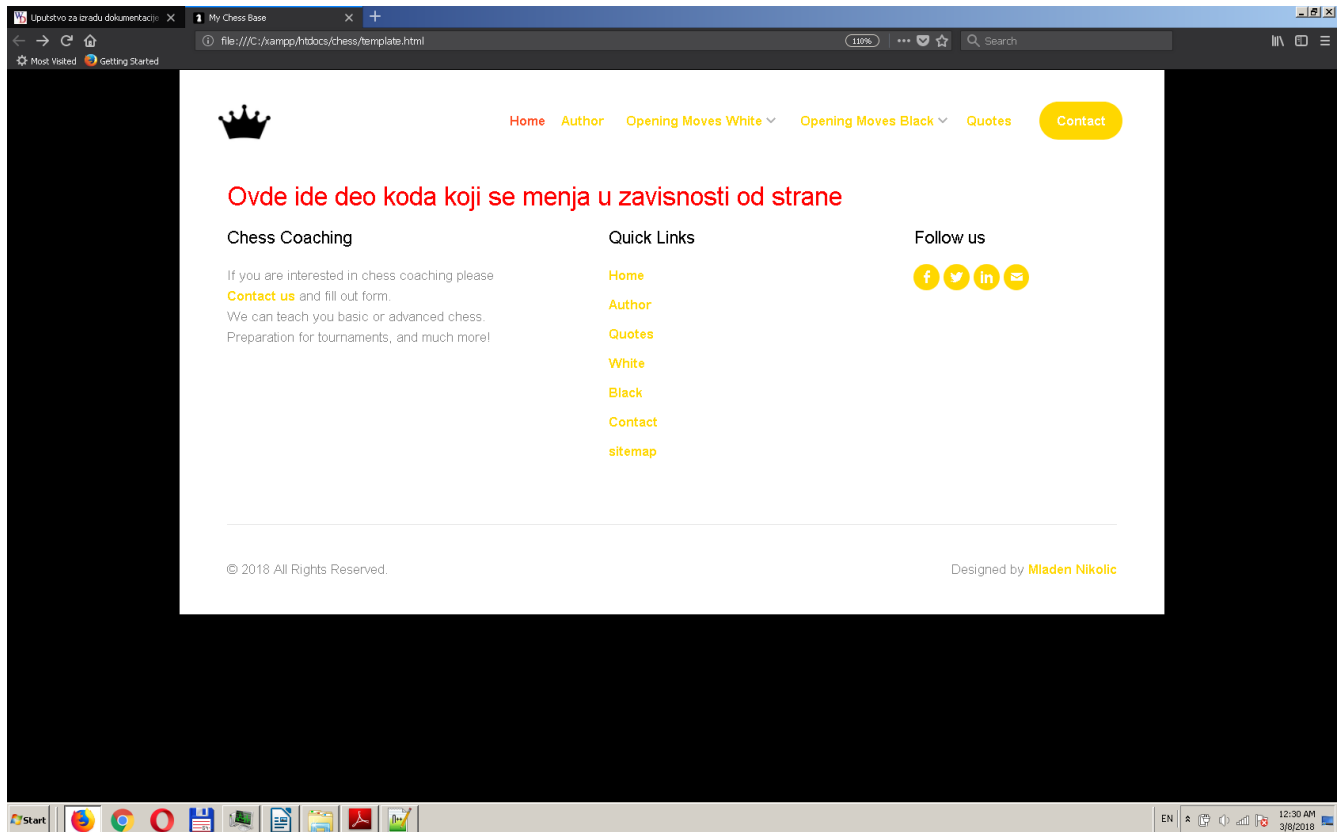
Uputstvo za izradu dokumentacije ×
My Chess Base ×
+

file:///C:/xampp/htdocs/chess/template.html
110%
Search

Most Visited
Getting Started

Home
Author
Opening Moves White
Opening Moves Black
Quotes
Contact

Ovde ide deo koda koji se menja u zavisnosti od strane

Chess Coaching

If you are interested in chess coaching please Contact us and fill out form.
We can teach you basic or advanced chess.
Preparation for tournaments, and much more!

Quick Links

Home
Author
Quotes
White
Black
Contact
sitemap

Follow us

© 2018 All Rights Reserved.

Designed by Mladen Nikolic

Start

EN
12:30 AM
3/8/2018